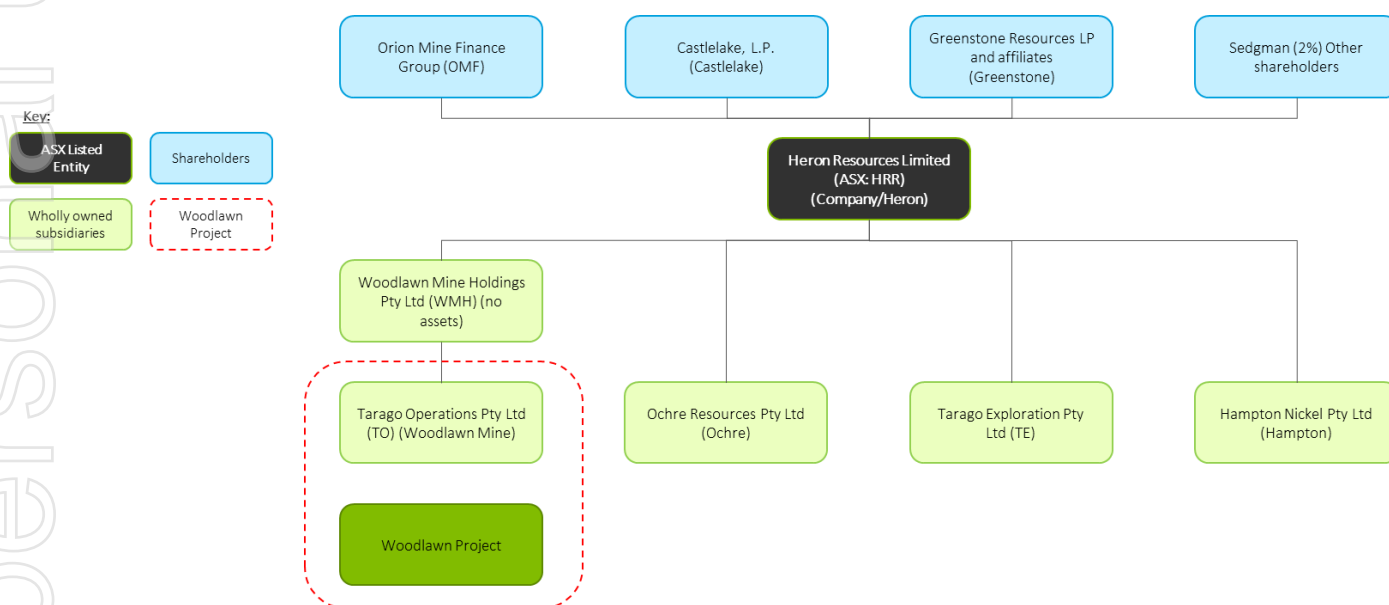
Key:

ASX Listed Entity

Shareholders

Wholly owned subsidiaries

Woodlawn Project

Orion Mine Finance Group (OMF)

Castlelake, L.P. (Castlelake)

Greenstone Resources LP and affiliates (Greenstone)

Sedgman (2%) Other shareholders

Heron Resources Limited (ASX: HRR) (Company/Heron)

Woodlawn Mine Holdings Pty Ltd (WMH) (no assets)

Tarago Operations Pty Ltd (TO) (Woodlawn Mine)

Ochre Resources Pty Ltd (Ochre)

Tarago Exploration Pty Ltd (TE)

Hampton Nickel Pty Ltd (Hampton)

Woodlawn Project